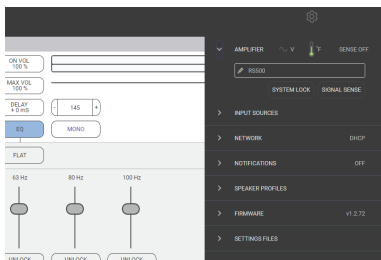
ON VOL
100 %

MAX VOL
100 %

DELAY
+ 0 mS

- 145 +

EQ

MONO

FLAT

63 Hz

80 Hz

100 Hz

UNLOCK

UNLOCK

UNLOCK

AMPLIFIER V °F SENSE OFF

RS500

SYSTEM LOCK SIGNAL SENSE

INPUT SOURCES

NETWORK DHCP

NOTIFICATIONS OFF

SPEAKER PROFILES

FIRMWARE v1.2.72

SETTINGS FILES